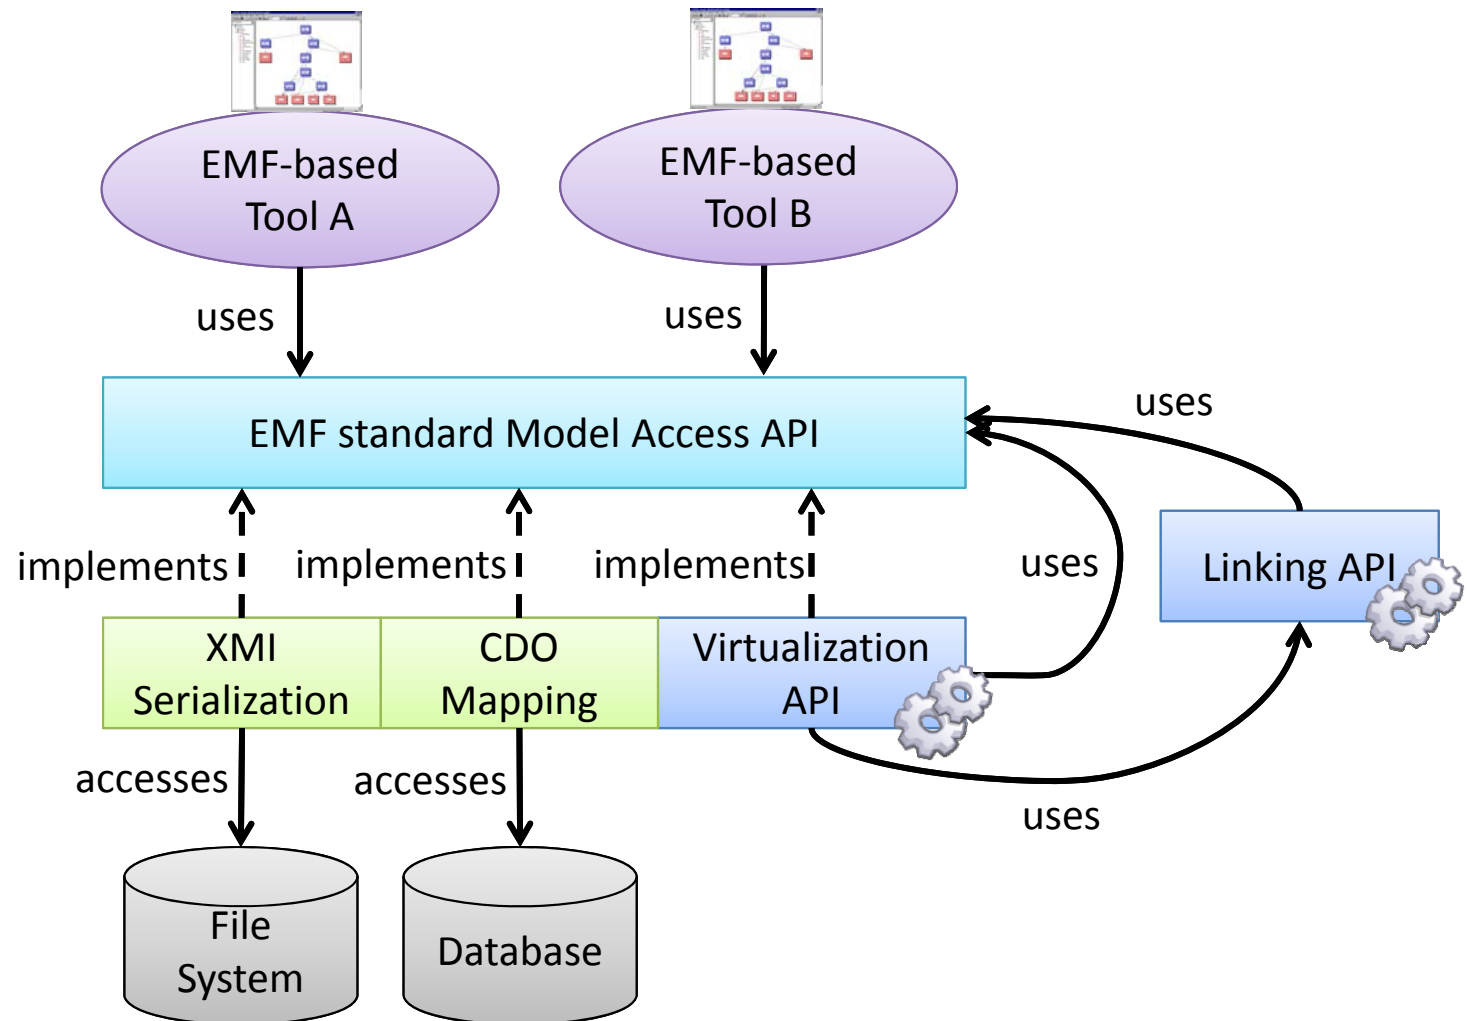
EMF-based Tool A

EMF-based Tool B

uses

uses

EMF standard Model Access API

uses

implements

implements

implements

uses

Linking API

XMI Serialization

CDO Mapping

Virtualization API

accesses

accesses

uses

File System

Database